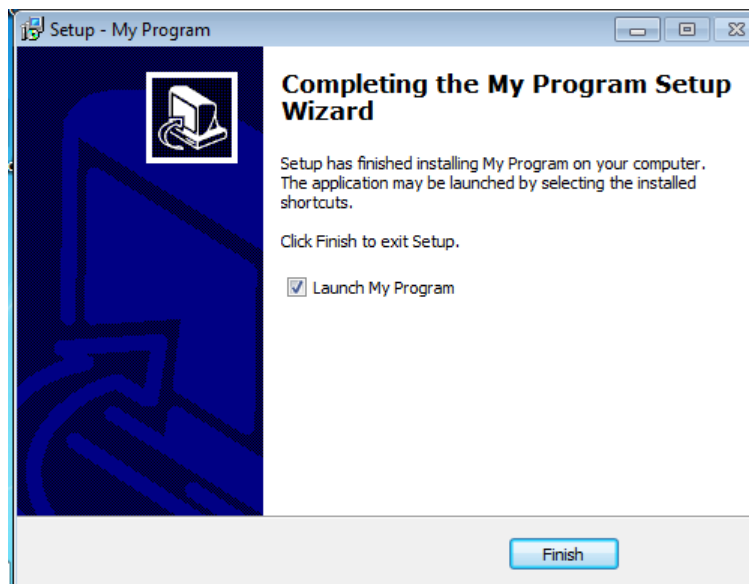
Setup - My Program

Completing the My Program Setup Wizard

Setup has finished installing My Program on your computer. The application may be launched by selecting the installed shortcuts.

Click Finish to exit Setup.

Launch My Program

Finish